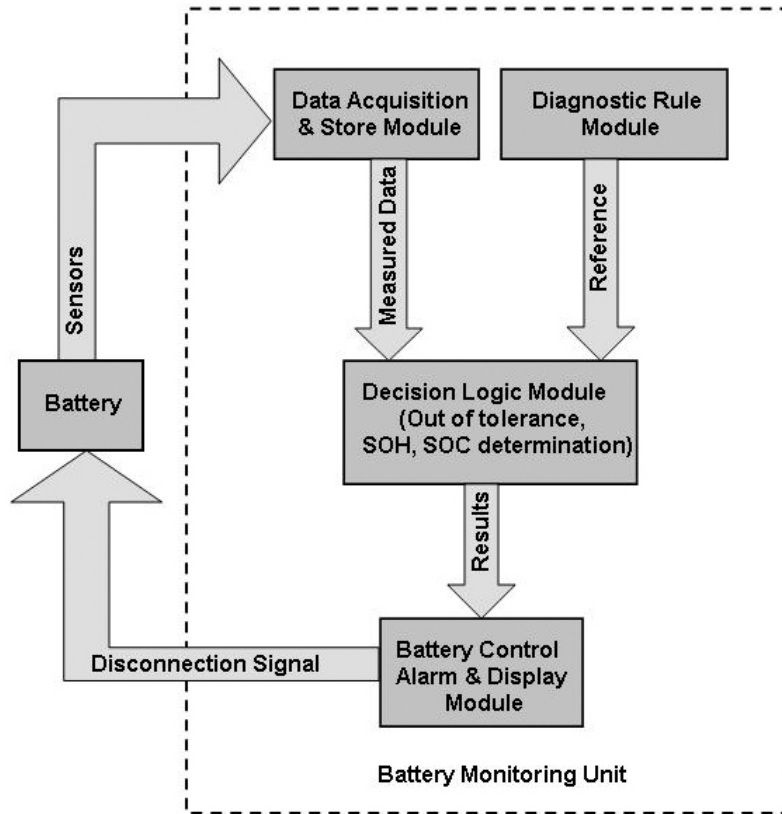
Data Acquisition & Store Module

Diagnostic Rule Module

Sensors

Measured Data

Reference

Battery

Decision Logic Module (Out of tolerance, SOH, SOC determination)

Results

Disconnection Signal

Battery Control Alarm & Display Module

Battery Monitoring Unit